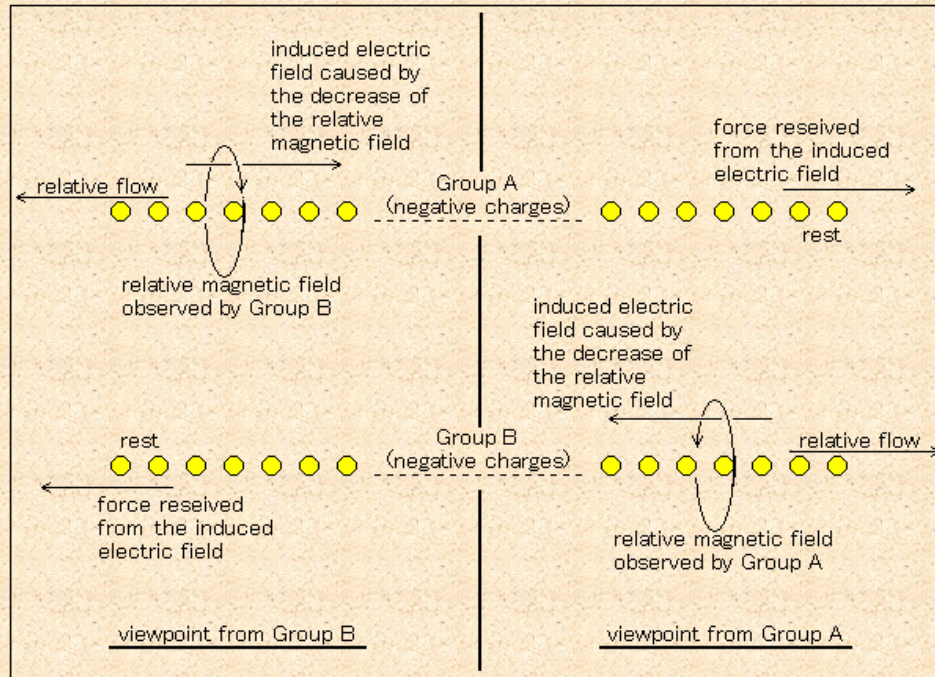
induced electric field caused by the decrease of the relative magnetic field

force reseived from the induced electric field

relative flow

Group A
(negative charges)

rest

relative magnetic field observed by Group B

induced electric field caused by the decrease of the relative magnetic field

rest

Group B
(negative charges)

relative flow

force reseived from the induced electric field

relative magnetic field observed by Group A

viewpoint from Group B

viewpoint from Group A